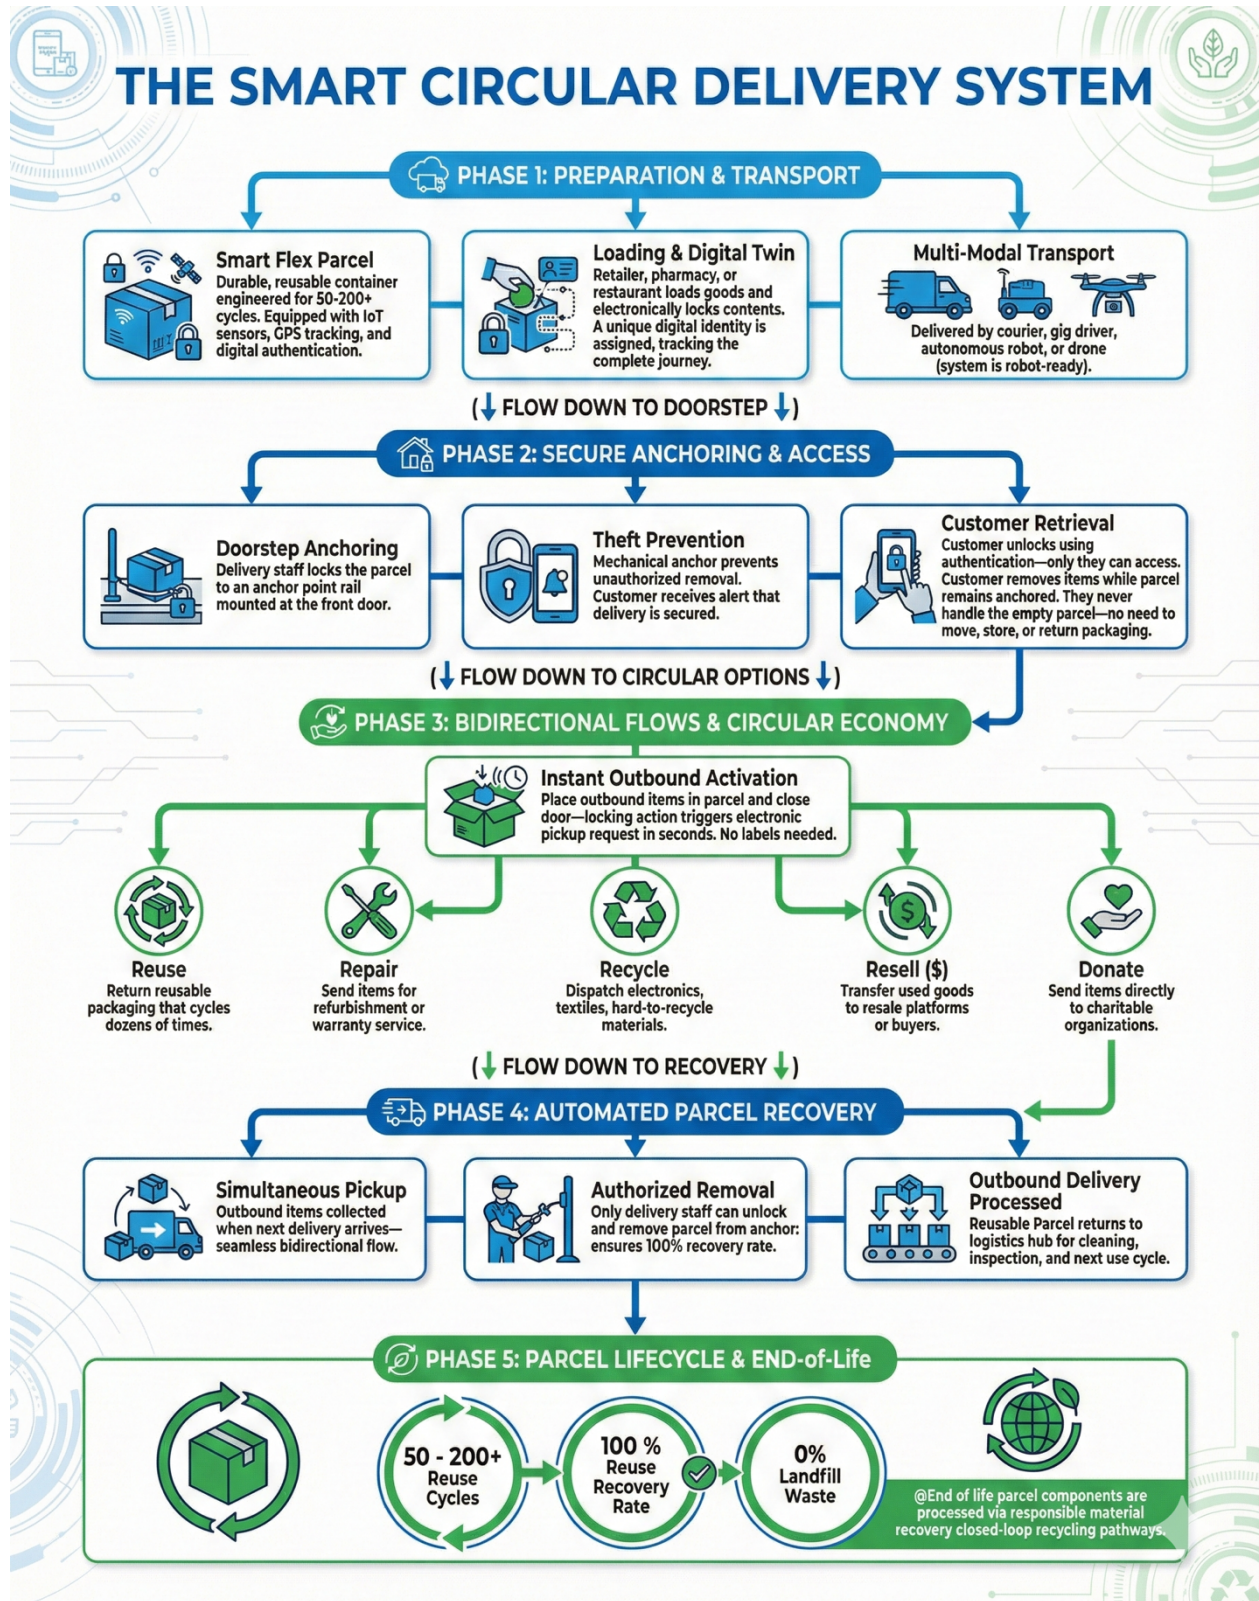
THE SMART CIRCULAR DELIVERY SYSTEM

PHASE 1: PREPARATION & TRANSPORT

Smart Flex Parcel
Durable, reusable container engineered for 50-200+ cycles. Equipped with IoT sensors, GPS tracking, and digital authentication.

Loading & Digital Twin
Retailer, pharmacy, or restaurant loads goods and electronically locks contents. A unique digital identity is assigned, tracking the complete journey.

Multi-Modal Transport
Delivered by courier, gig driver, autonomous robot, or drone (system is robot-ready).

(↓ FLOW DOWN TO DOORSTEP ↓)

PHASE 2: SECURE ANCHORING & ACCESS

Doorstep Anchoring
Delivery staff locks the parcel to an anchor point rail mounted at the front door.

Theft Prevention
Mechanical anchor prevents unauthorized removal. Customer receives alert that delivery is secured.

Customer Retrieval
Customer unlocks using authentication—only they can access. Customer removes items while parcel remains anchored. They never handle the empty parcel—no need to move, store, or return packaging.

(↓ FLOW DOWN TO CIRCULAR OPTIONS ↓)

PHASE 3: BIDIRECTIONAL FLOWS & CIRCULAR ECONOMY

Instant Outbound Activation
Place outbound items in parcel and close door—locking action triggers electronic pickup request in seconds. No labels needed.

Reuse
Return reusable packaging that cycles dozens of times.

Repair
Send items for refurbishment or warranty service.

Recycle
Dispatch electronics, textiles, hard-to-recycle materials.

Resell ($)
Transfer used goods to resale platforms or buyers.

Donate
Send items directly to charitable organizations.

(↓ FLOW DOWN TO RECOVERY ↓)

PHASE 4: AUTOMATED PARCEL RECOVERY

Simultaneous Pickup
Outbound items collected when next delivery arrives—seamless bidirectional flow.

Authorized Removal
Only delivery staff can unlock and remove parcel from anchor: ensures 100% recovery rate.

Outbound Delivery Processed
Reusable Parcel returns to logistics hub for cleaning, inspection, and next use cycle.

PHASE 5: PARCEL LIFECYCLE & END-of-Life

50 - 200+ Reuse Cycles

100 % Reuse Recovery Rate

0% Landfill Waste

@End of life parcel components are processed via responsible material recovery closed-loop recycling pathways.